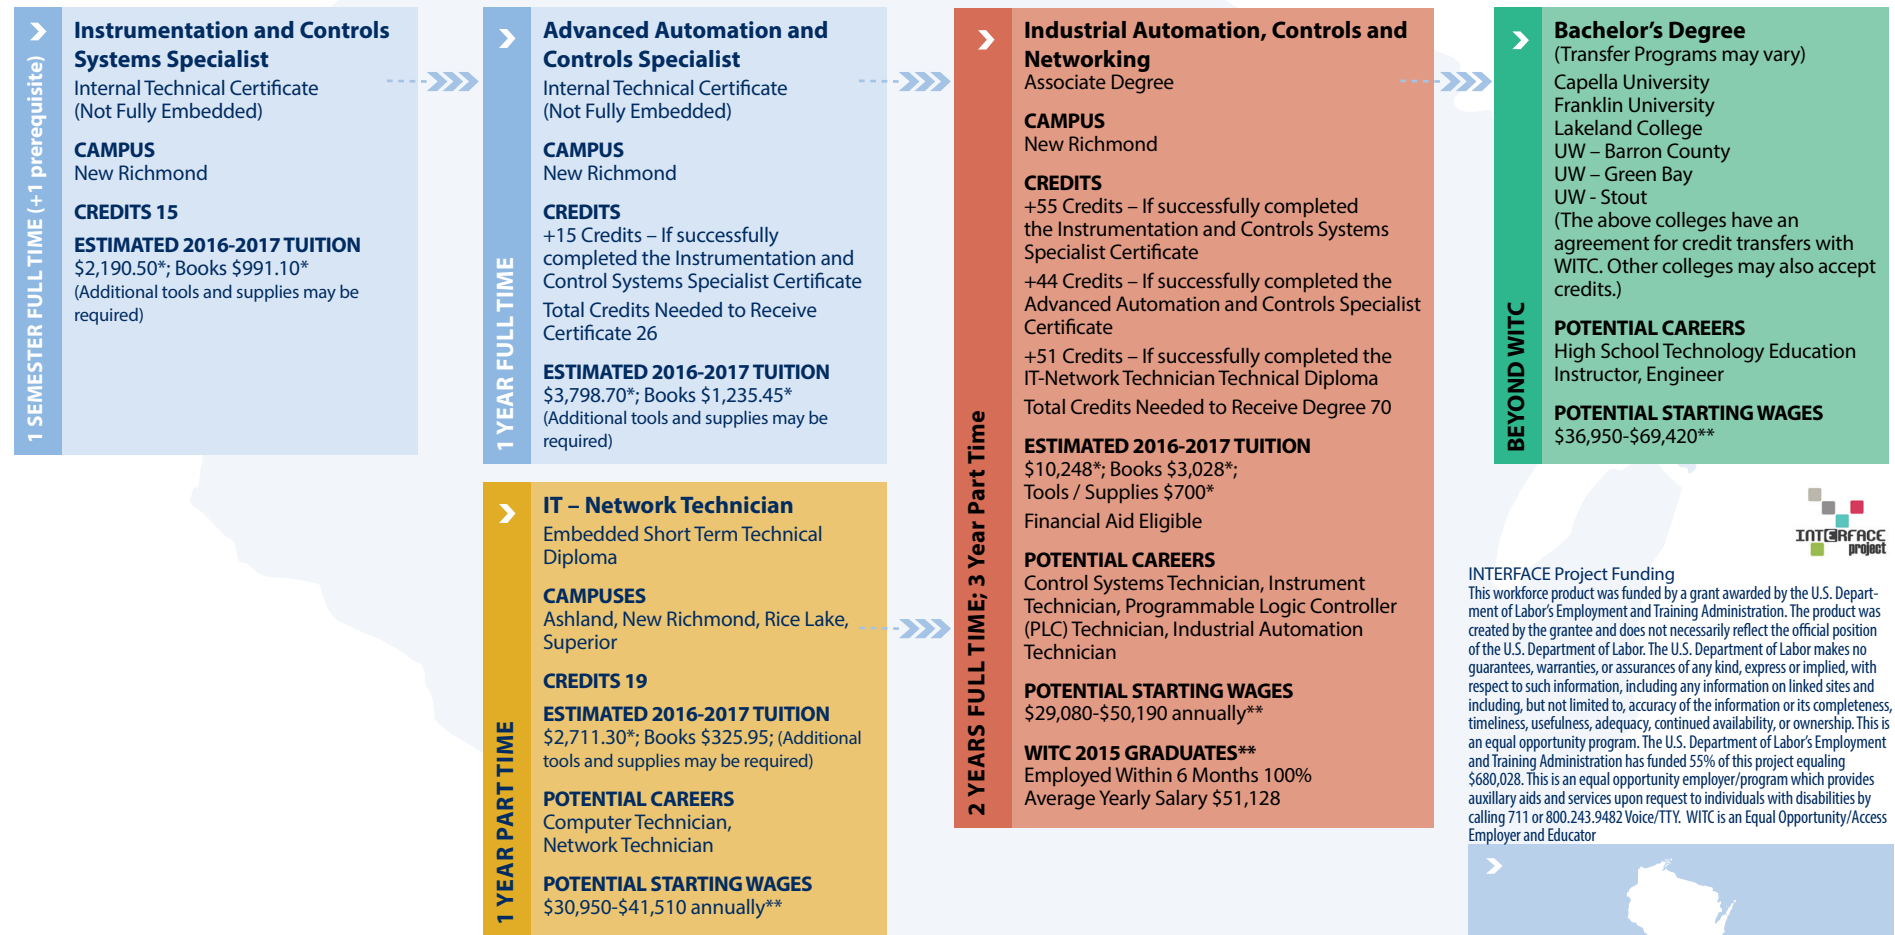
1 SEMESTER FULL TIME (+1 prerequisite)

Instrumentation and Controls Systems Specialist
Internal Technical Certificate (Not Fully Embedded)

CAMPUS
New Richmond

CREDITS 15

ESTIMATED 2016-2017 TUITION
$2,190.50*; Books $991.10*
(Additional tools and supplies may be required)

1 YEAR FULL TIME

Advanced Automation and Controls Specialist
Internal Technical Certificate (Not Fully Embedded)

CAMPUS
New Richmond

CREDITS
+15 Credits – If successfully completed the Instrumentation and Control Systems Specialist Certificate

Total Credits Needed to Receive Certificate 26

ESTIMATED 2016-2017 TUITION
$3,798.70*; Books $1,235.45*
(Additional tools and supplies may be required)

1 YEAR PART TIME

IT – Network Technician
Embedded Short Term Technical Diploma

CAMPUSES
Ashland, New Richmond, Rice Lake, Superior

CREDITS 19

ESTIMATED 2016-2017 TUITION
$2,711.30*; Books $325.95; (Additional tools and supplies may be required)

POTENTIAL CAREERS
Computer Technician, Network Technician

POTENTIAL STARTING WAGES
$30,950-$41,510 annually**

2 YEARS FULL TIME; 3 Year Part Time

Industrial Automation, Controls and Networking
Associate Degree

CAMPUS
New Richmond

CREDITS
+55 Credits – If successfully completed the Instrumentation and Controls Systems Specialist Certificate

+44 Credits – If successfully completed the Advanced Automation and Controls Specialist Certificate

+51 Credits – If successfully completed the IT-Network Technician Technical Diploma

Total Credits Needed to Receive Degree 70

ESTIMATED 2016-2017 TUITION
$10,248*; Books $3,028*;
Tools / Supplies $700*

Financial Aid Eligible

POTENTIAL CAREERS
Control Systems Technician, Instrument Technician, Programmable Logic Controller (PLC) Technician, Industrial Automation Technician

POTENTIAL STARTING WAGES
$29,080-$50,190 annually**

WITC 2015 GRADUATES**
Employed Within 6 Months 100%
Average Yearly Salary $51,128

BEYOND WITC

Bachelor's Degree
(Transfer Programs may vary)
Capella University
Franklin University
Lakeland College
UW – Barron County
UW – Green Bay
UW - Stout
(The above colleges have an agreement for credit transfers with WITC. Other colleges may also accept credits.)

POTENTIAL CAREERS
High School Technology Education Instructor, Engineer

POTENTIAL STARTING WAGES
$36,950-$69,420**

INTERFACE project

INTERFACE Project Funding
This workforce product was funded by a grant awarded by the U.S. Department of Labor's Employment and Training Administration. The product was created by the grantee and does not necessarily reflect the official position of the U.S. Department of Labor. The U.S. Department of Labor makes no guarantees, warranties, or assurances of any kind, express or implied, with respect to such information, including any information on linked sites and including, but not limited to, accuracy of the information or its completeness, timeliness, usefulness, adequacy, continued availability, or ownership. This is an equal opportunity program. The U.S. Department of Labor's Employment and Training Administration has funded 55% of this project equaling $680,028. This is an equal opportunity employer/program which provides auxillary aids and services upon request to individuals with disabilities by calling 711 or 800.243.9482 Voice/TTY. WITC is an Equal Opportunity/Access Employer and Educator